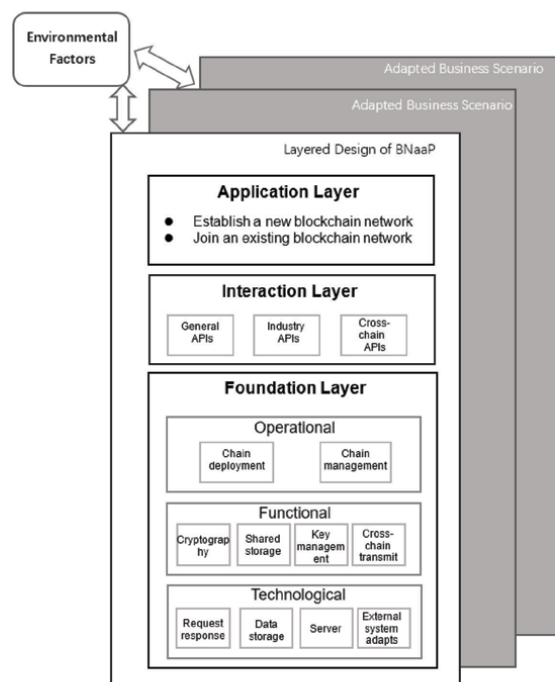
Environmental Factors

Adapted Business Scenario

Adapted Business Scenario

Layered Design of BNaaP

Application Layer

- Establish a new blockchain network
- Join an existing blockchain network

Interaction Layer

General APIs

Industry APIs

Cross-chain APIs

Foundation Layer

Operational

Chain deployment

Chain management

Functional

Cryptography

Shared storage

Key management

Cross-chain transmit

Technological

Request response

Data storage

Server

External system adapts